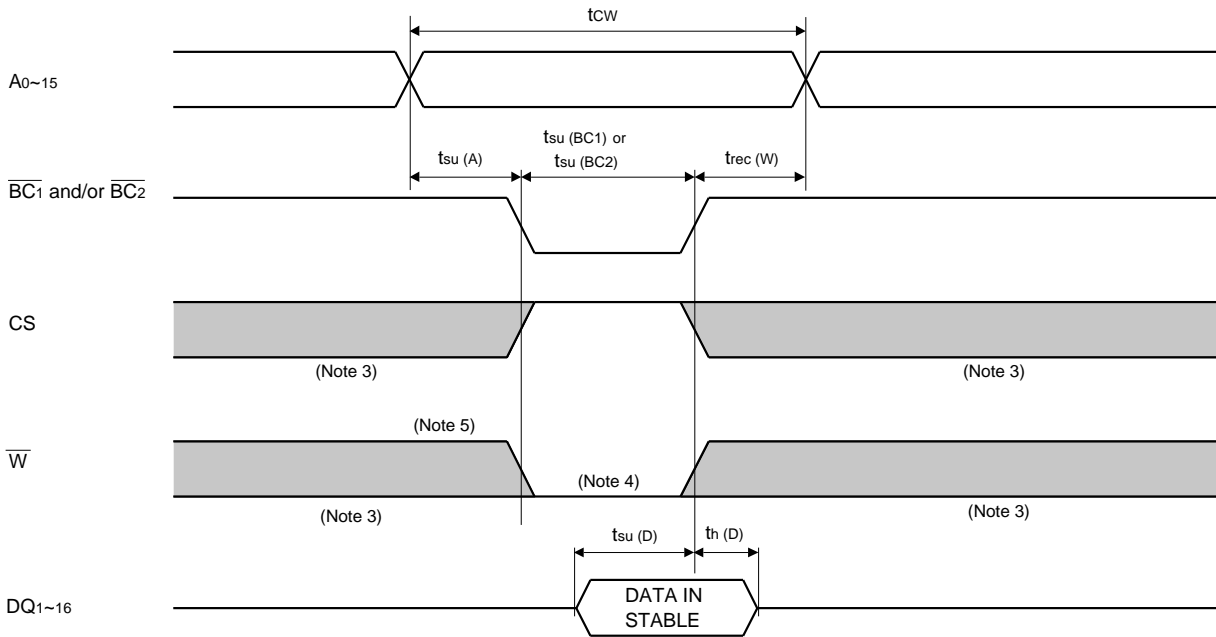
$t_{CW}$

$A_{0\sim15}$

$t_{su\ (A)}$

$t_{su\ (BC1)}$ or $t_{su\ (BC2)}$

$t_{rec\ (W)}$

$\overline{BC_1}$ and/or $\overline{BC_2}$

CS

(Note 3)

(Note 3)

(Note 5)

$\overline{W}$

(Note 4)

(Note 3)

(Note 3)

$t_{su\ (D)}$

$t_{h\ (D)}$

$DQ_{1\sim16}$

DATA IN STABLE